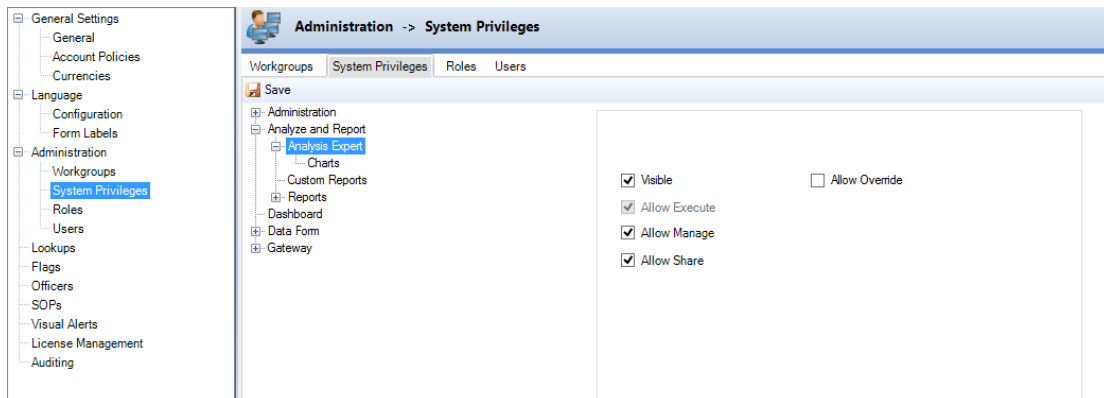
General Settings
General
Account Policies
Currencies
Language
Configuration
Form Labels
Administration
Workgroups
System Privileges
Roles
Users
Lookups
Flags
Officers
SOPs
Visual Alerts
License Management
Auditing

Administration -> System Privileges

Workgroups
System Privileges
Roles
Users

Save

Administration
Analyze and Report
Analysis Expert
Charts
Custom Reports
Reports
Dashboard
Data Form
Gateway

Visible
Allow Override
Allow Execute
Allow Manage
Allow Share